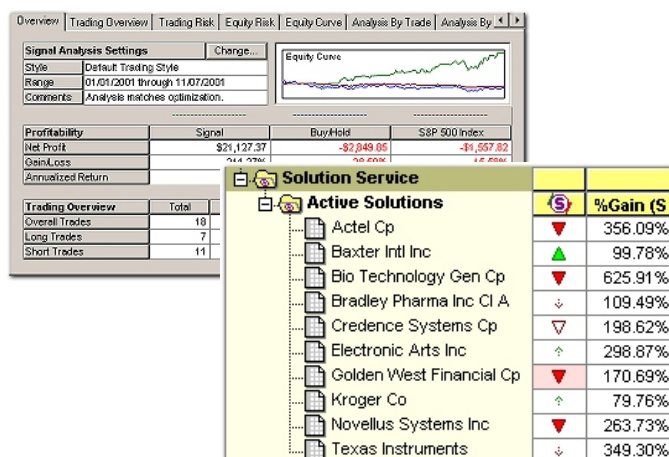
Overview | Trading Overview | Trading Risk | Equity Risk | Equity Curve | Analysis By Trade | Analysis By

| Signal Analysis Settings | Change... |
|---|---|
| Style | Default Trading Style |
| Range | 01/01/2001 through 11/07/2001 |
| Comments | Analysis matches optimization. |

Equity Curve

| Profitability | Signal | Buy/Hold | S&P 500 Index |
|---|---|---|---|
| Net Profit | $21,127.37 | -$2,849.05 | -$1,557.82 |
| Gain/Loss | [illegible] | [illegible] | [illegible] |
| Annualized Return | | | |

| Trading Overview | Total |
|---|---|
| Overall Trades | 18 |
| Long Trades | 7 |
| Short Trades | 11 |

Solution Service
Active Solutions

| | S | %Gain (S |
|---|---|---|
| Actel Cp | | 356.09% |
| Baxter Intl Inc | | 99.78% |
| Bio Technology Gen Cp | | 625.91% |
| Bradley Pharma Inc Cl A | | 109.49% |
| Credence Systems Cp | | 198.62% |
| Electronic Arts Inc | | 298.87% |
| Golden West Financial Cp | | 170.69% |
| Kroger Co | | 79.76% |
| Novellus Systems Inc | | 263.73% |
| Texas Instruments | | 349.30% |